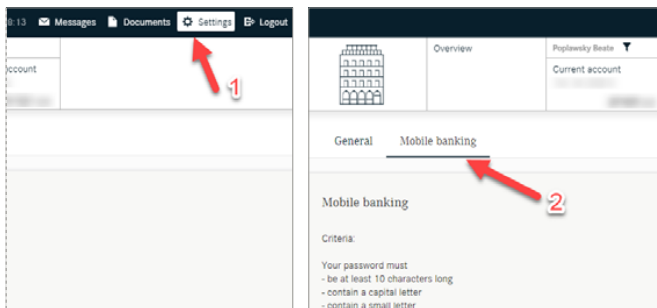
0:13 Messages Documents Settings Logout

ccount

1

Overview

Poplawsky Beate

Current account

General Mobile banking

2

Mobile banking

Criteria:

Your password must
- be at least 10 characters long
- contain a capital letter
- contain a small letter